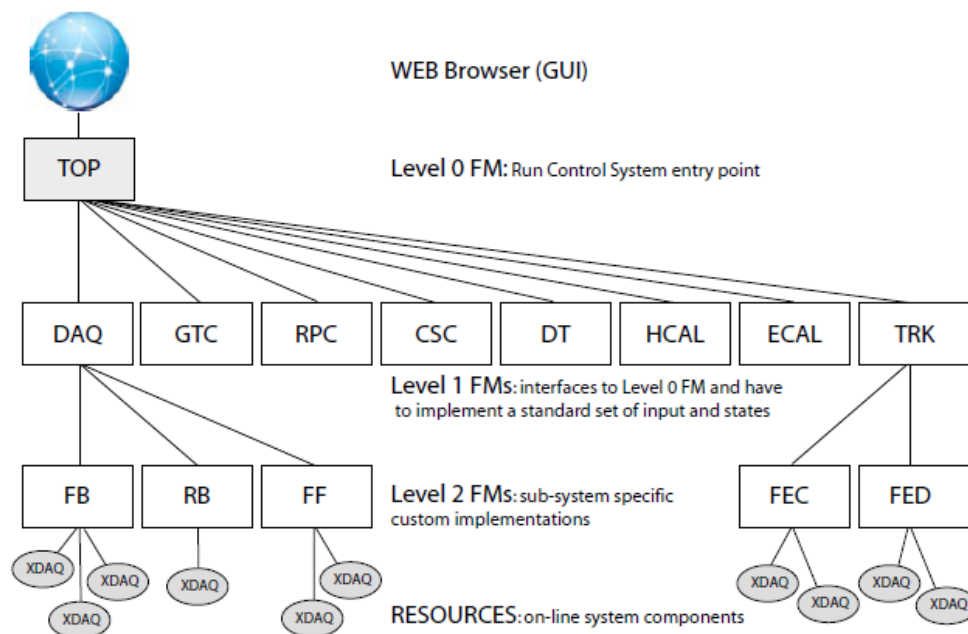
WEB Browser (GUI)

TOP

Level 0 FM: Run Control System entry point

DAQ GTC RPC CSC DT HCAL ECAL TRK

Level 1 FMs: interfaces to Level 0 FM and have to implement a standard set of input and states

FB RB FF

Level 2 FMs: sub-system specific custom implementations

FEC FED

XDAQ XDAQ XDAQ XDAQ XDAQ XDAQ XDAQ XDAQ XDAQ XDAQ

RESOURCES: on-line system components